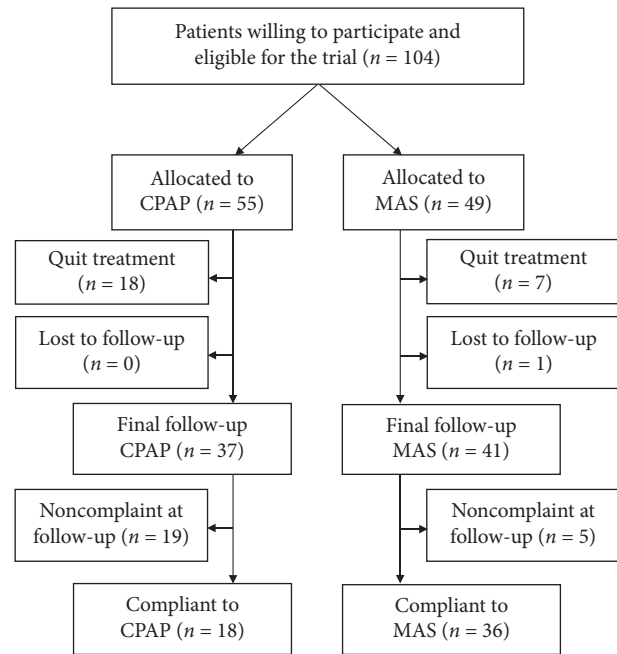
Patients willing to participate and eligible for the trial ($n = 104$)

Allocated to CPAP ($n = 55$)

Allocated to MAS ($n = 49$)

Quit treatment ($n = 18$)

Quit treatment ($n = 7$)

Lost to follow-up ($n = 0$)

Lost to follow-up ($n = 1$)

Final follow-up CPAP ($n = 37$)

Final follow-up MAS ($n = 41$)

Noncomplaint at follow-up ($n = 19$)

Noncomplaint at follow-up ($n = 5$)

Compliant to CPAP ($n = 18$)

Compliant to MAS ($n = 36$)